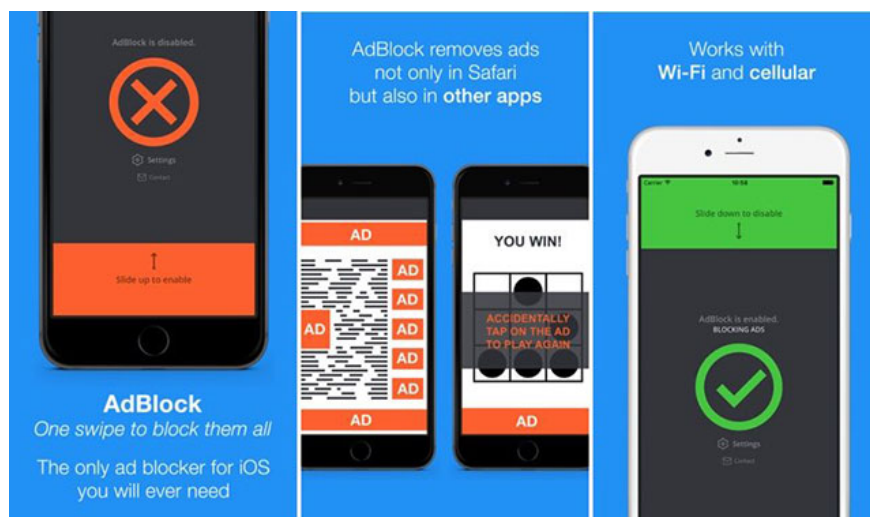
AdBlock is disabled.

Settings

Contact

Slide up to enable

AdBlock

One swipe to block them all

The only ad blocker for iOS you will ever need

AdBlock removes ads not only in Safari but also in other apps

AD

AD

AD

AD

AD

AD

AD

AD

YOU WIN!

ACCIDENTALLY TAP ON THE AD TO PLAY AGAIN

AD

Works with Wi-Fi and cellular

Carrier

10:54

Slide down to disable

AdBlock is enabled.

BLOCKING ADS

Settings

Contact